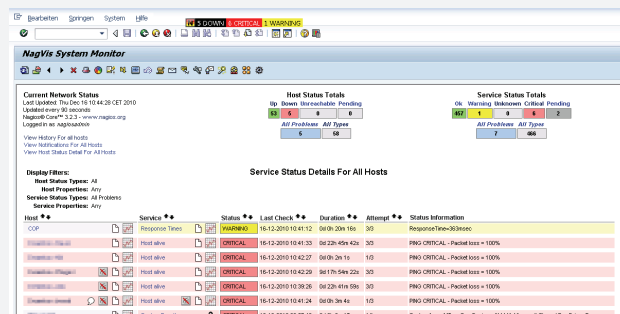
Bearbeiten Springen System Hilfe

5 DOWN 6 CRITICAL 1 WARNING

NagVis System Monitor

Current Network Status
Last Updated: Thu Dec 16 10:44:28 CET 2010
Updated every 90 seconds
Nagios® Core™ 3.2.3 - www.nagios.org
Logged in as nagiosadmin

View History For all hosts
View Notifications For All Hosts
View Host Status Detail For All Hosts

Host Status Totals

| Up | Down | Unreachable | Pending |
|---|---|---|---|
| 53 | 5 | 0 | 0 |

| All Problems | All Types |
|---|---|
| 5 | 58 |

Service Status Totals

| Ok | Warning | Unknown | Critical | Pending |
|---|---|---|---|---|
| 457 | 1 | 0 | 6 | 2 |

| All Problems | All Types |
|---|---|
| 7 | 466 |

Display Filters:
Host Status Types: All
Host Properties: Any
Service Status Types: All Problems
Service Properties: Any

Service Status Details For All Hosts

| Host | Service | Status | Last Check | Duration | Attempt | Status Information |
|---|---|---|---|---|---|---|
| COP | Response Times | WARNING | 16-12-2010 10:41:12 | 0d 0h 20m 16s | 3/3 | ResponseTime=369msec |
| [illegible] | Host alive | CRITICAL | 16-12-2010 10:41:33 | 0d 22h 45m 42s | 3/3 | PING CRITICAL - Packet loss = 100% |
| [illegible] | Host alive | CRITICAL | 16-12-2010 10:42:27 | 0d 0h 2m 1s | 1/3 | PING CRITICAL - Packet loss = 100% |
| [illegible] | Host alive | CRITICAL | 16-12-2010 10:42:29 | 0d 17h 54m 22s | 3/3 | PING CRITICAL - Packet loss = 100% |
| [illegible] | Host alive | CRITICAL | 16-12-2010 10:39:26 | 0d 22h 45m 42s | 3/3 | PING CRITICAL - Packet loss = 100% |
| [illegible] | Host alive | CRITICAL | 16-12-2010 10:41:24 | 0d 0h 3m 4s | 1/3 | PING CRITICAL - Packet loss = 100% |